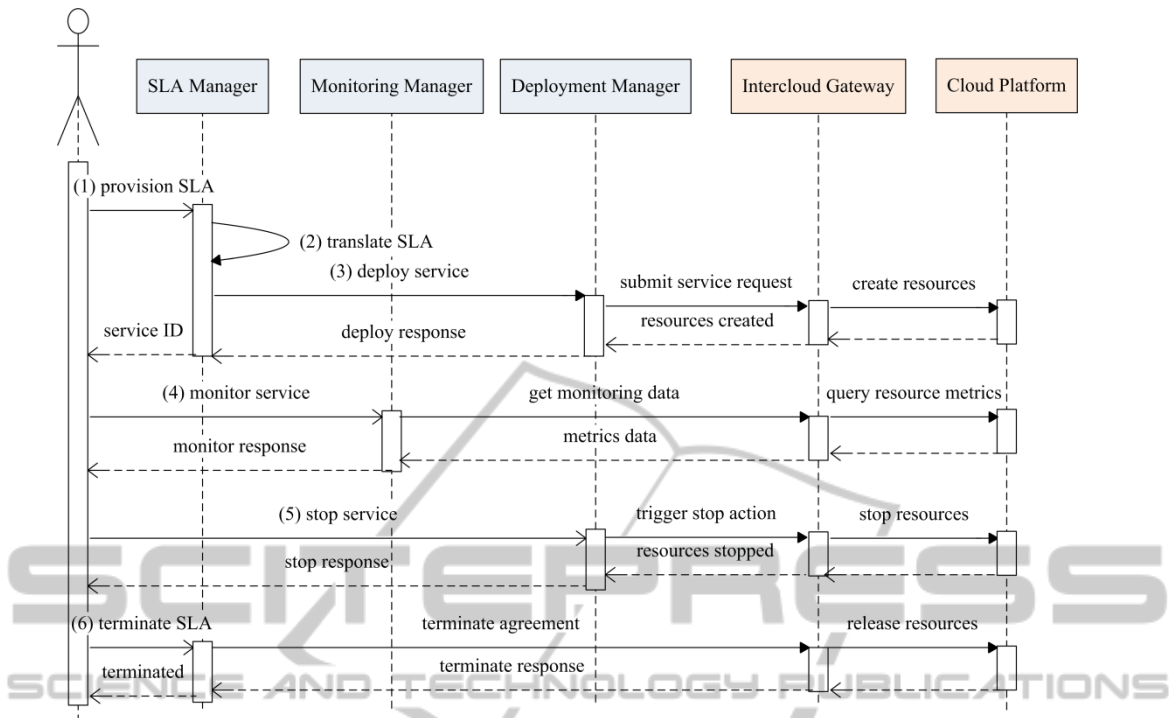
SLA Manager

Monitoring Manager

Deployment Manager

Intercloud Gateway

Cloud Platform

(1) provision SLA

(2) translate SLA

(3) deploy service

submit service request

create resources

service ID

deploy response

resources created

(4) monitor service

get monitoring data

query resource metrics

monitor response

metrics data

(5) stop service

trigger stop action

stop resources

stop response

resources stopped

(6) terminate SLA

terminate agreement

release resources

terminated

terminate response

SCITEPRESS

SCIENCE AND TECHNOLOGY PUBLICATIONS